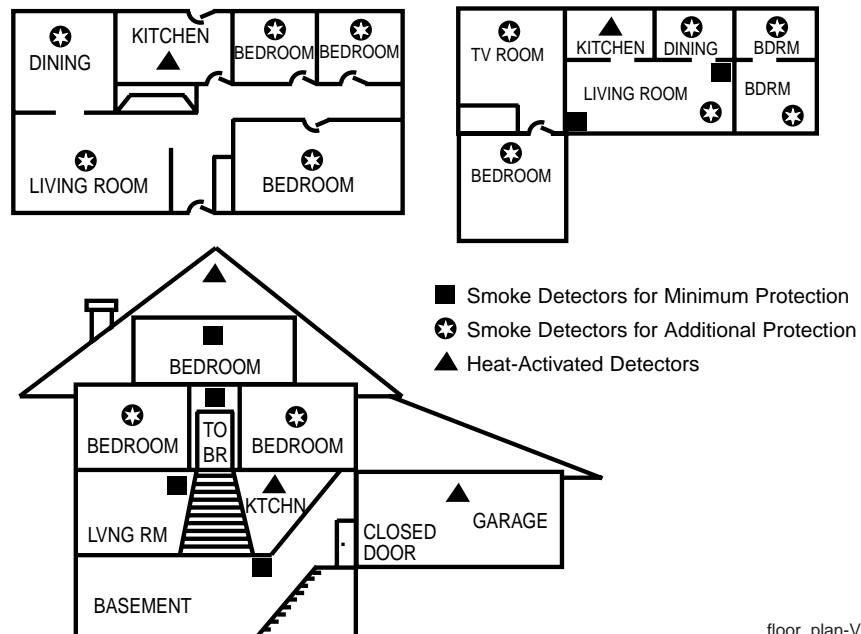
DINING

KITCHEN

BEDROOM

BEDROOM

LIVING ROOM

BEDROOM

TV ROOM

KITCHEN

DINING

BDRM

LIVING ROOM

BDRM

BEDROOM

Smoke Detectors for Minimum Protection

Smoke Detectors for Additional Protection

Heat-Activated Detectors

BEDROOM

BEDROOM

TO BR

BEDROOM

KTCHN

LVNG RM

CLOSED DOOR

GARAGE

BASEMENT

floor_plan-V